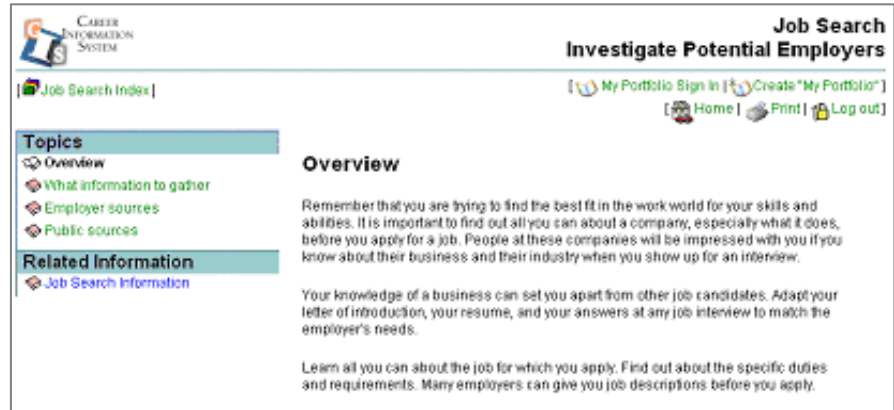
CAREER INFORMATION SYSTEM

Job Search
Investigate Potential Employers

[ Job Search Index ]

[ My Portfolio Sign In | Create "My Portfolio" ]
[ Home | Print | Log out ]

Topics
Overview
What information to gather
Employer sources
Public sources

Related Information
Job Search Information

Overview

Remember that you are trying to find the best fit in the work world for your skills and abilities. It is important to find out all you can about a company, especially what it does, before you apply for a job. People at these companies will be impressed with you if you know about their business and their industry when you show up for an interview.

Your knowledge of a business can set you apart from other job candidates. Adapt your letter of introduction, your resume, and your answers at any job interview to match the employer's needs.

Learn all you can about the job for which you apply. Find out about the specific duties and requirements. Many employers can give you job descriptions before you apply.